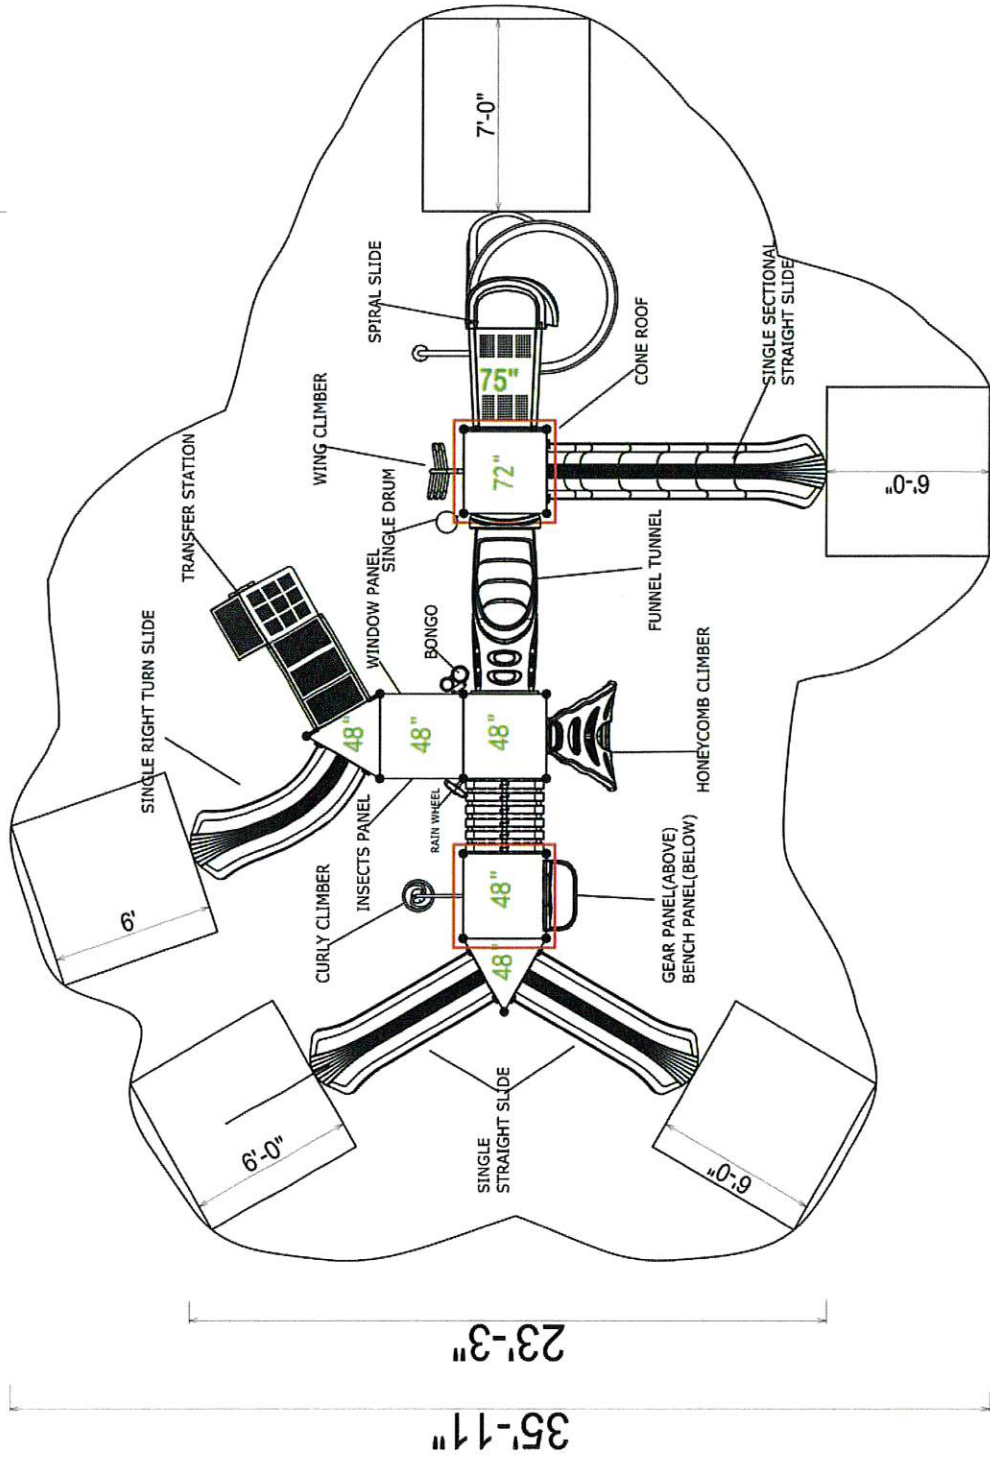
7'-0"

SPIRAL SLIDE

75"

CONE ROOF

SINGLE SECTIONAL STRAIGHT SLIDE

WING CLIMBER

72"

6'-0"

SINGLE DRUM

TRANSFER STATION

WINDOW PANEL

FUNNEL TUNNEL

BONGO

SINGLE RIGHT TURN SLIDE

48"

48"

48"

HONEYCOMB CLIMBER

INSECTS PANEL

RAIN WHEEL

48"

CURLY CLIMBER

GEAR PANEL(ABOVE)
BENCH PANEL(BELOW)

6'

48"

SINGLE STRAIGHT SLIDE

6'-0"

6'-0"

23'-3"

35'-11"